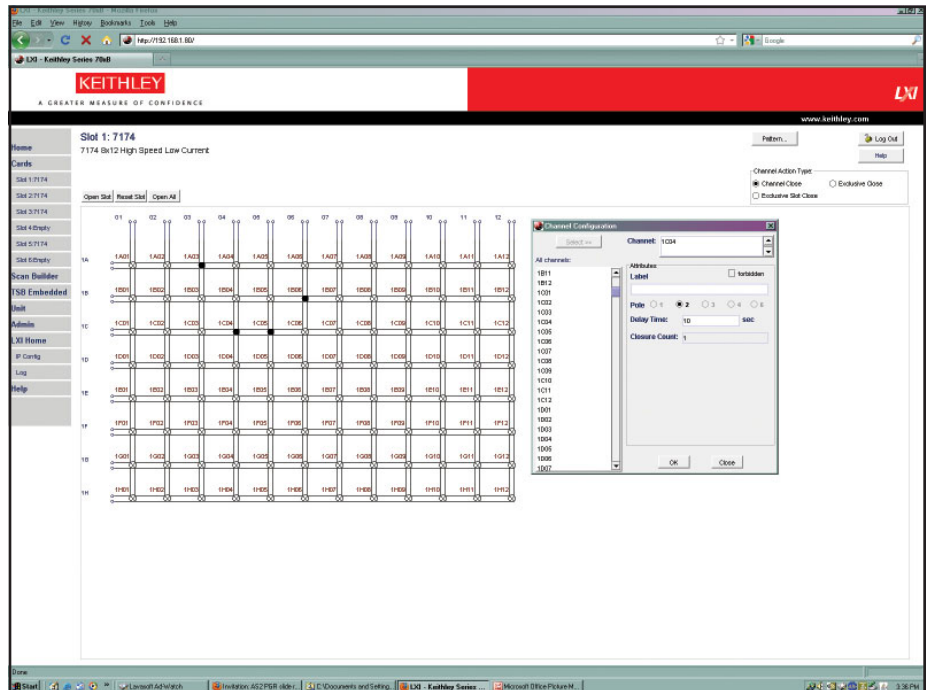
LXI - Keithley Series 70xB - Mozilla Firefox
File Edit View History Bookmarks Tools Help
http://192.168.1.80/
Google
LXI - Keithley Series 70xB

KEITHLEY
A GREATER MEASURE OF CONFIDENCE
LXI
www.keithley.com

Home
Cards
Slot 1:7174
Slot 2:7174
Slot 3:7174
Slot 4:Empty
Slot 5:7174
Slot 6:Empty
Scan Builder
TSB Embedded
Unit
Admin
LXI Home
IP Config
Log
Help

Slot 1: 7174
7174 8x12 High Speed Low Current

Pattern... Log Out Help

Channel Action Type
Channel Close
Exclusive Close
Exclusive Slot Close

Open Slot Reset Slot Open All

01 02 03 04 05 06 07 08 09 10 11 12

| | | | | | | | | | | | | |
|---|---|---|---|---|---|---|---|---|---|---|---|---|
| 1A | 1A01 | 1A02 | 1A03 | 1A04 | 1A05 | 1A06 | 1A07 | 1A08 | 1A09 | 1A10 | 1A11 | 1A12 |
| 1B | 1B01 | 1B02 | 1B03 | 1B04 | 1B05 | 1B06 | 1B07 | 1B08 | 1B09 | 1B10 | 1B11 | 1B12 |
| 1C | 1C01 | 1C02 | 1C03 | 1C04 | 1C05 | 1C06 | 1C07 | 1C08 | 1C09 | 1C10 | 1C11 | 1C12 |
| 1D | 1D01 | 1D02 | 1D03 | 1D04 | 1D05 | 1D06 | 1D07 | 1D08 | 1D09 | 1D10 | 1D11 | 1D12 |
| 1E | 1E01 | 1E02 | 1E03 | 1E04 | 1E05 | 1E06 | 1E07 | 1E08 | 1E09 | 1E10 | 1E11 | 1E12 |
| 1F | 1F01 | 1F02 | 1F03 | 1F04 | 1F05 | 1F06 | 1F07 | 1F08 | 1F09 | 1F10 | 1F11 | 1F12 |
| 1G | 1G01 | 1G02 | 1G03 | 1G04 | 1G05 | 1G06 | 1G07 | 1G08 | 1G09 | 1G10 | 1G11 | 1G12 |
| 1H | 1H01 | 1H02 | 1H03 | 1H04 | 1H05 | 1H06 | 1H07 | 1H08 | 1H09 | 1H10 | 1H11 | 1H12 |

Channel Configuration
Select >>
Channel: 1C04
All channels:
1B11
1B12
1C01
1C02
1C03
1C04
1C05
1C06
1C07
1C08
1C09
1C10
1C11
1C12
1D01
1D02
1D03
1D04
1D05
1D06
1D07
Attributes
Label
forbidden
Pole 1 2 3 4 5
Delay Time: 10 sec
Closure Count: 1
OK Close

Done
Start Lavasoft Ad-Watch Invitation: AS2 PSR slide r... C:\Documents and Setting... LXI - Keithley Series ... Microsoft Office Picture M... 3:36 PM